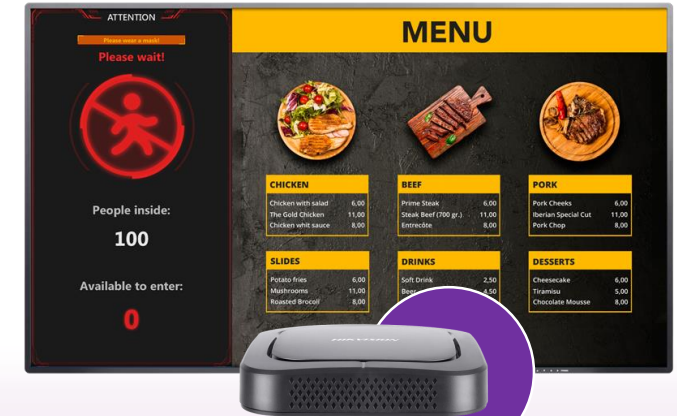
ATTENTION

Please wear a mask!

Please wait!

People inside:

100

Available to enter:

0

MENU

CHICKEN

| | |
|---|---|
| Chicken with salad | 6,00 |
| The Gold Chicken | 11,00 |
| Chicken whit sauce | 8,00 |

BEEF

| | |
|---|---|
| Prime Steak | 6,00 |
| Steak Beef (700 gr.) | 11,00 |
| Entrecôte | 8,00 |

PORK

| | |
|---|---|
| Pork Cheeks | 6,00 |
| Iberian Special Cut | 11,00 |
| Pork Chop | 8,00 |

SLIDES

| | |
|---|---|
| Potato fries | 6,00 |
| Mushrooms | 11,00 |
| Roasted Brocoli | 8,00 |

DRINKS

| | |
|---|---|
| Soft Drink | 2,50 |
| Beer | 4,50 |
| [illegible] | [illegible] |

DESSERTS

| | |
|---|---|
| Cheesecake | 6,00 |
| Tiramisu | 5,00 |
| Chocolate Mousse | 8,00 |

HIKVISION